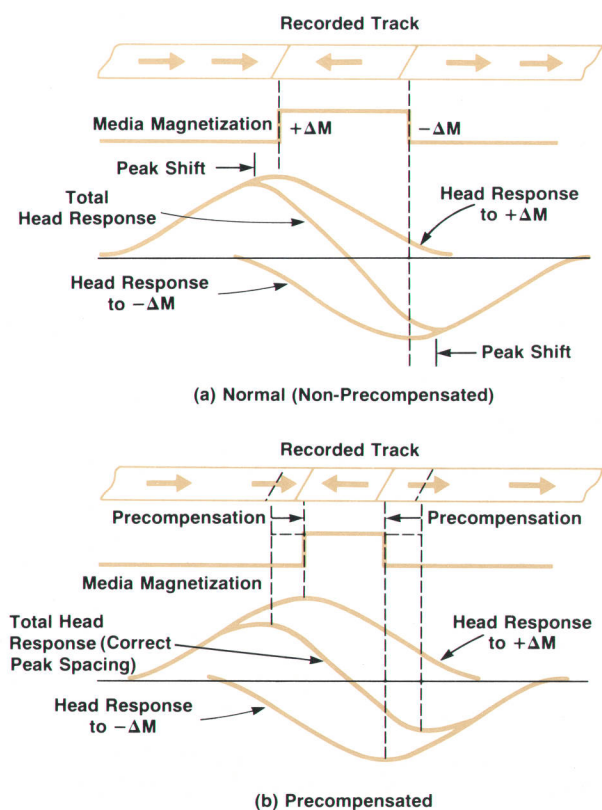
Recorded Track

Media Magnetization

$+\Delta M$

$-\Delta M$

Peak Shift

Total Head Response

Head Response to $+\Delta M$

Head Response to $-\Delta M$

Peak Shift

(a) Normal (Non-Precompensated)

Recorded Track

Precompensation

Precompensation

Media Magnetization

Total Head Response (Correct Peak Spacing)

Head Response to $+\Delta M$

Head Response to $-\Delta M$

(b) Precompensated